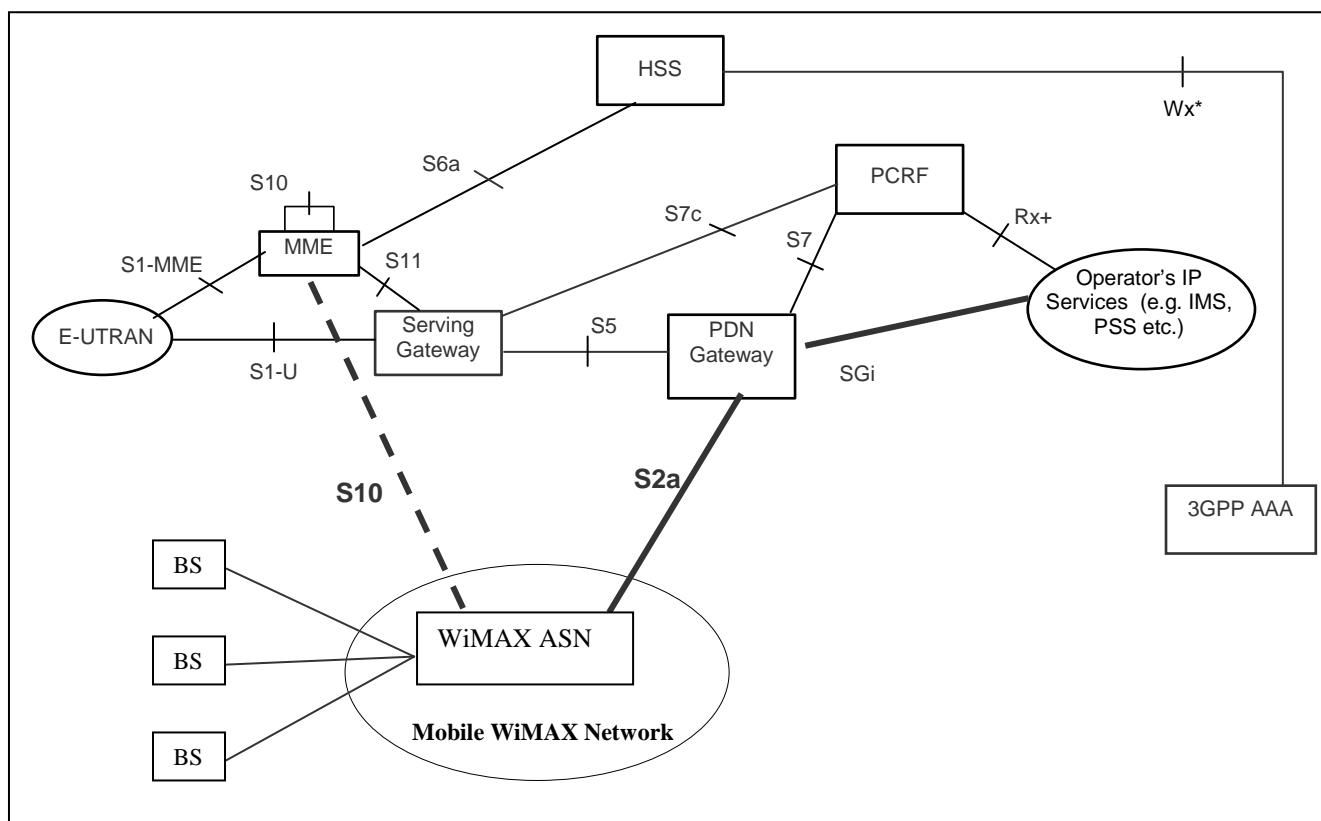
HSS

Wx*

S6a

PCRF

S10

S7c

Rx+

S7

MME

S1-MME

S11

Operator's IP Services (e.g. IMS, PSS etc.)

E-UTRAN

Serving Gateway

S5

PDN Gateway

S1-U

SGi

S10

S2a

3GPP AAA

BS

BS

BS

WiMAX ASN

Mobile WiMAX Network